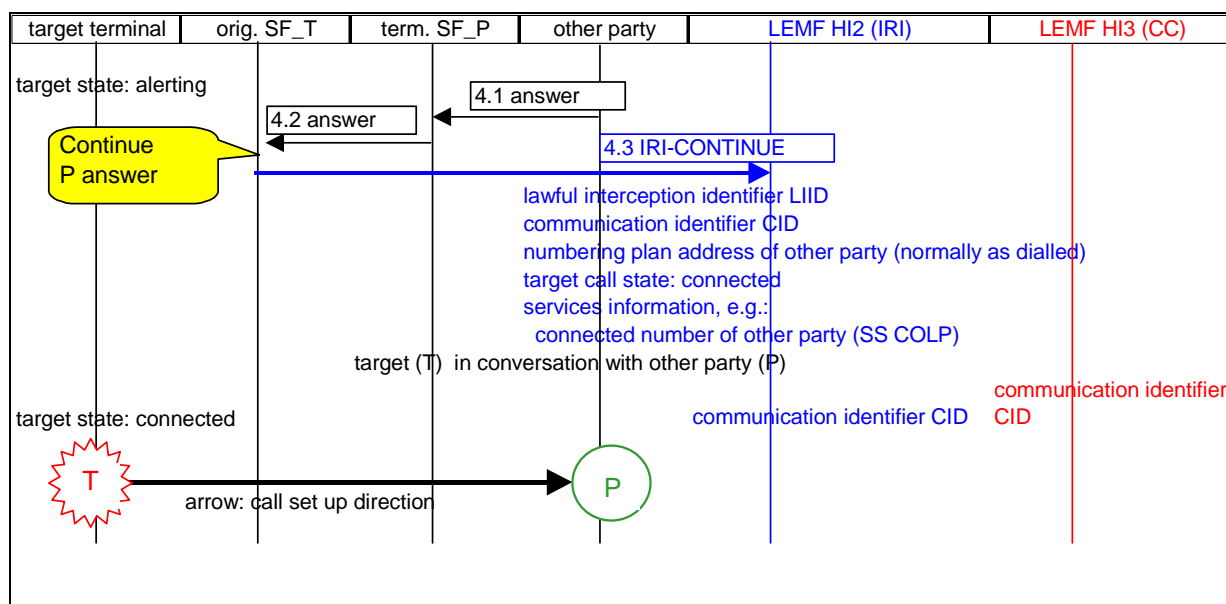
| target terminal | orig. SF_T | term. SF_P | other party | LEMF HI2 (IRI) | LEMF HI3 (CC) |
|---|---|---|---|---|---|

target state: alerting

4.1 answer

4.2 answer

Continue P answer

4.3 IRI-CONTINUE

lawful interception identifier LIID
communication identifier CID
numbering plan address of other party (normally as dialled)
target call state: connected
services information, e.g.:
connected number of other party (SS COLP)

target (T) in conversation with other party (P)

target state: connected

communication identifier CID

communication identifier CID

T

arrow: call set up direction

P